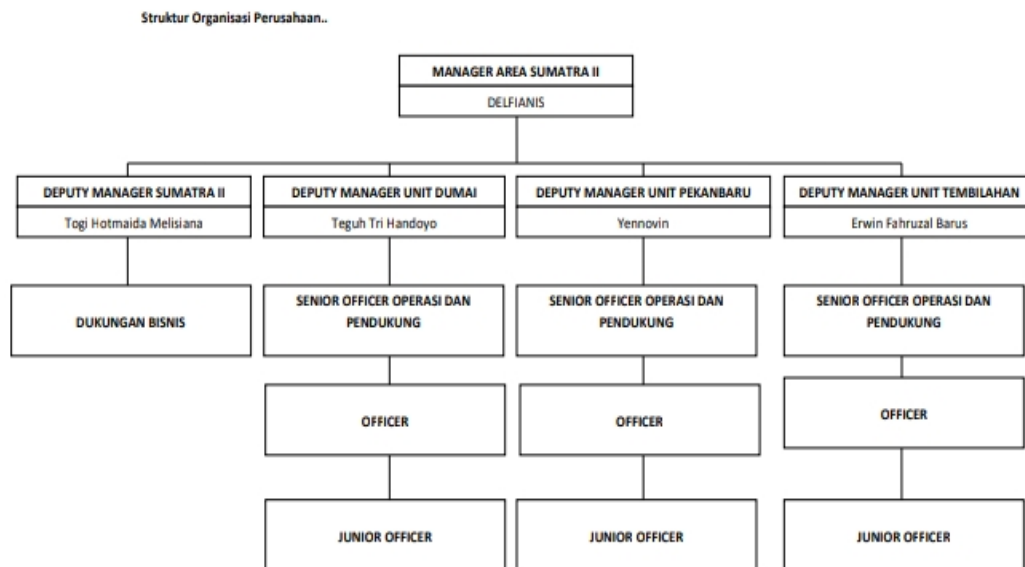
Struktur Organisasi Perusahaan..

MANAGER AREA SUMATRA II
DELFIANIS

DEPUTY MANAGER SUMATRA II
Togi Hotmaida Melisiana

DUKUNGAN BISNIS

DEPUTY MANAGER UNIT DUMAI
Teguh Tri Handoyo

SENIOR OFFICER OPERASI DAN PENDUKUNG

OFFICER

JUNIOR OFFICER

DEPUTY MANAGER UNIT PEKANBARU
Yennovin

SENIOR OFFICER OPERASI DAN PENDUKUNG

OFFICER

JUNIOR OFFICER

DEPUTY MANAGER UNIT TEMBILAHAN
Erwin Fahruzal Barus

SENIOR OFFICER OPERASI DAN PENDUKUNG

OFFICER

JUNIOR OFFICER